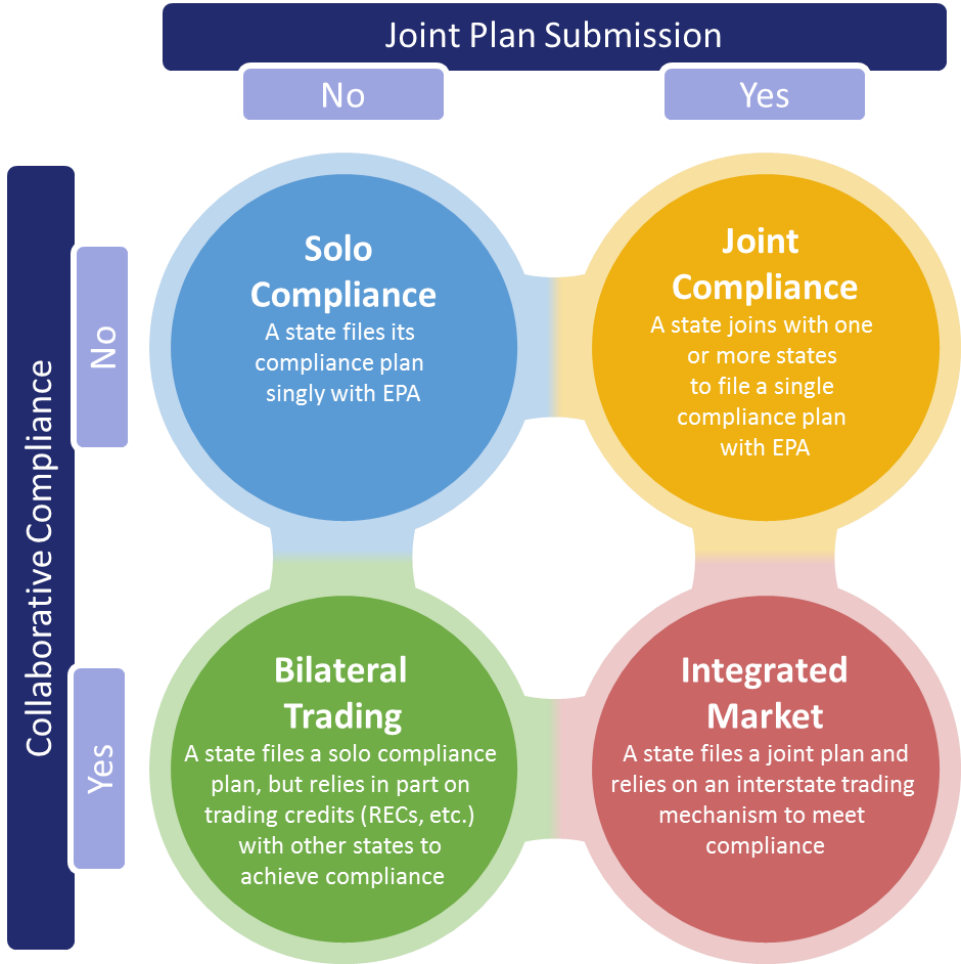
Joint Plan Submission

No

Yes

Collaborative Compliance

No

Yes

Solo Compliance
A state files its compliance plan singly with EPA

Joint Compliance
A state joins with one or more states to file a single compliance plan with EPA

Bilateral Trading
A state files a solo compliance plan, but relies in part on trading credits (RECs, etc.) with other states to achieve compliance

Integrated Market
A state files a joint plan and relies on an interstate trading mechanism to meet compliance